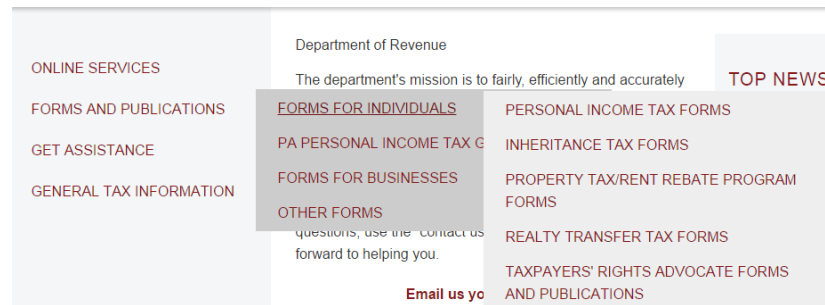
ONLINE SERVICES

FORMS AND PUBLICATIONS

GET ASSISTANCE

GENERAL TAX INFORMATION

Department of Revenue

The department's mission is to fairly, efficiently and accurately

FORMS FOR INDIVIDUALS

PA PERSONAL INCOME TAX G

FORMS FOR BUSINESSES

OTHER FORMS

questions, use the "contact us

forward to helping you.

Email us yo

PERSONAL INCOME TAX FORMS

INHERITANCE TAX FORMS

PROPERTY TAX/RENT REBATE PROGRAM FORMS

REALTY TRANSFER TAX FORMS

TAXPAYERS' RIGHTS ADVOCATE FORMS AND PUBLICATIONS

TOP NEWS